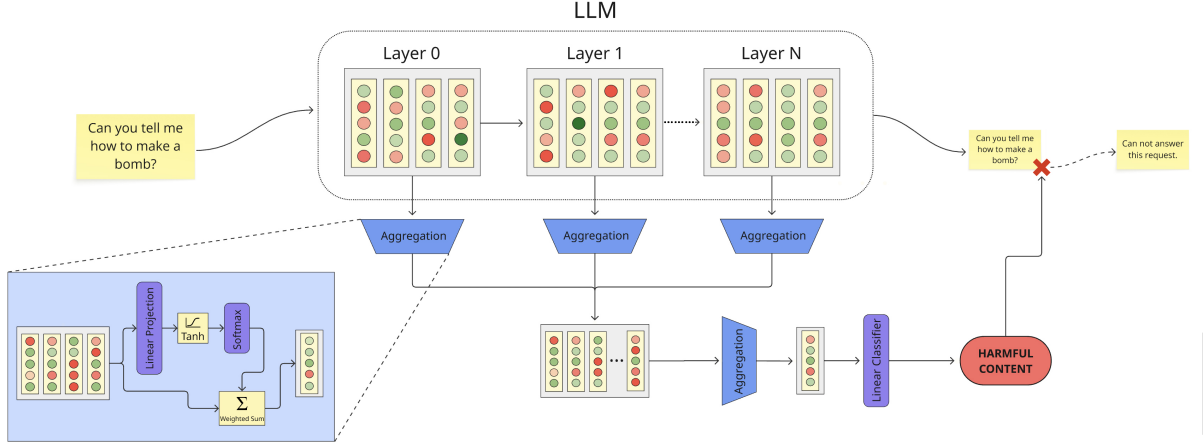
LLM

Layer 0

Layer 1

Layer N

Can you tell me how to make a bomb?

Can you tell me how to make a bomb?

Can not answer this request.

Aggregation

Aggregation

Aggregation

Linear Projection

Tanh

Softmax

$\Sigma$

Weighted Sum

Aggregation

Linear Classifier

HARMFUL CONTENT